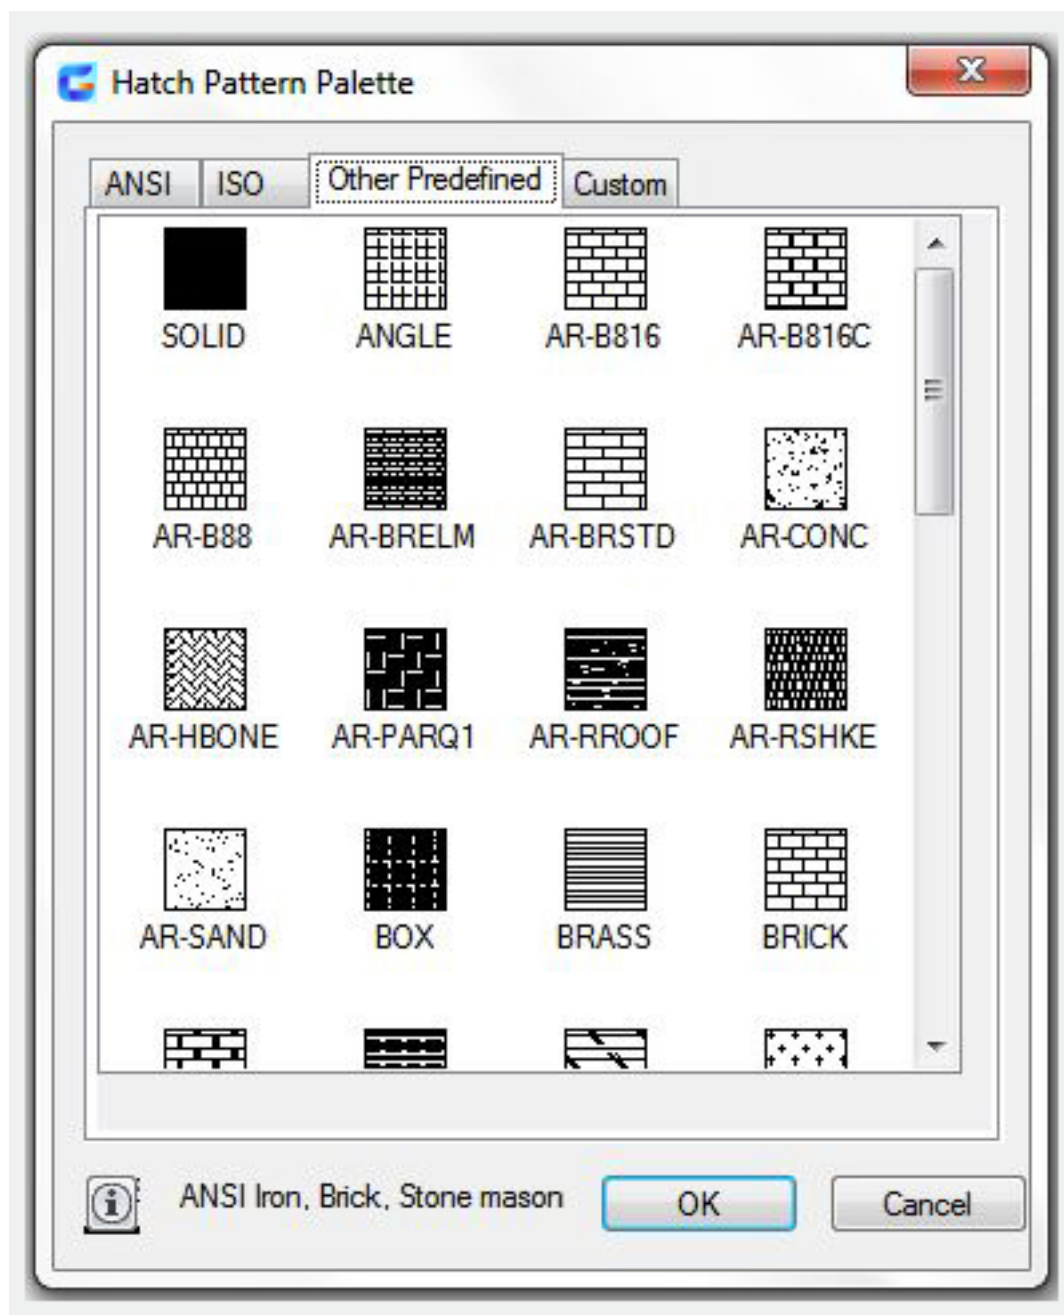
Hatch Pattern Palette

ANSI ISO Other Predefined Custom

SOLID ANGLE AR-B816 AR-B816C

AR-B88 AR-BRELM AR-BRSTD AR-CONC

AR-HBONE AR-PARQ1 AR-RROOF AR-RSHKE

AR-SAND BOX BRASS BRICK

ANSI Iron, Brick, Stone mason

OK

Cancel